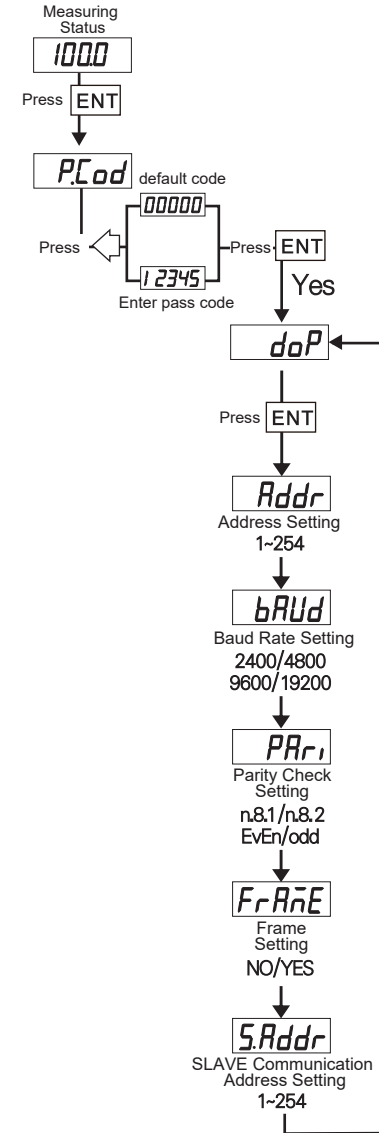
Measuring Status

100.0

Press ENT

P.Cod

default code

00000

Press

Press ENT

12345

Enter pass code

Yes

doP

Press ENT

Addr

Address Setting

1~254

bAUd

Baud Rate Setting

2400/4800

9600/19200

PAri

Parity Check Setting

n.8.1/n.8.2

EvEn/odd

FrAmE

Frame Setting

NO/YES

S.Addr

SLAVE Communication Address Setting

1~254